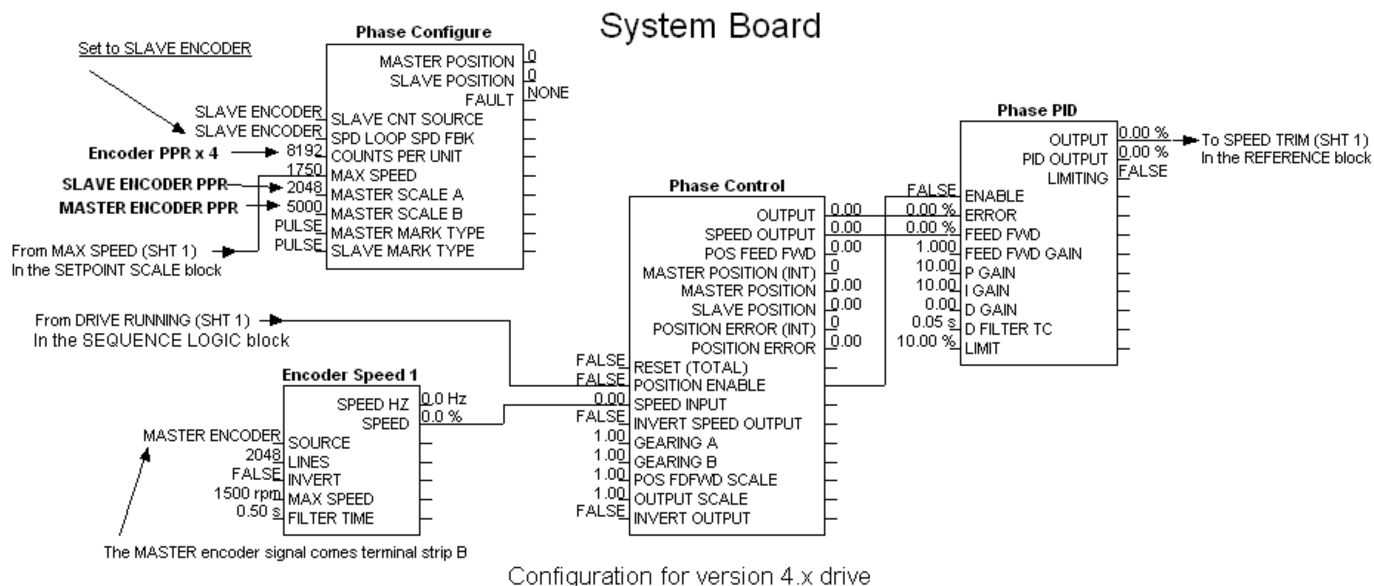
System Board

Set to SLAVE ENCODER

Phase Configure

MASTER POSITION 0
SLAVE POSITION 0
FAULT NONE
SLAVE ENCODER SLAVE CNT SOURCE
SLAVE ENCODER SPD LOOP SPD FBK
Encoder PPR x 4 8192 COUNTS PER UNIT
1750 MAX SPEED
SLAVE ENCODER PPR 2048 MASTER SCALE A
MASTER ENCODER PPR 5000 MASTER SCALE B
PULSE MASTER MARK TYPE
PULSE SLAVE MARK TYPE

From MAX SPEED (SHT 1)
In the SETPOINT SCALE block

Phase PID

OUTPUT 0.00 %
PID OUTPUT 0.00 %
LIMITING FALSE
To SPEED TRIM (SHT 1)
In the REFERENCE block

FALSE ENABLE
0.00 % ERROR
0.00 % FEED FWD
1.000 FEED FWD GAIN
10.00 P GAIN
10.00 I GAIN
0.00 D GAIN
0.05 s D FILTER TC
10.00 % LIMIT

Phase Control

OUTPUT 0.00
SPEED OUTPUT 0.00
POS FEED FWD 0.00
MASTER POSITION (INT) 0
MASTER POSITION 0.00
SLAVE POSITION 0.00
POSITION ERROR (INT) 0
POSITION ERROR 0.00
FALSE RESET (TOTAL)
FALSE POSITION ENABLE
0.00 SPEED INPUT
FALSE INVERT SPEED OUTPUT
1.00 GEARING A
1.00 GEARING B
1.00 POS FDFWD SCALE
1.00 OUTPUT SCALE
FALSE INVERT OUTPUT

From DRIVE RUNNING (SHT 1)
In the SEQUENCE LOGIC block

Encoder Speed 1

SPEED HZ 0.0 Hz
SPEED 0.0 %
MASTER ENCODER SOURCE
2048 LINES
FALSE INVERT
1500 rpm MAX SPEED
0.50 s FILTER TIME

The MASTER encoder signal comes terminal strip B

Configuration for version 4.x drive